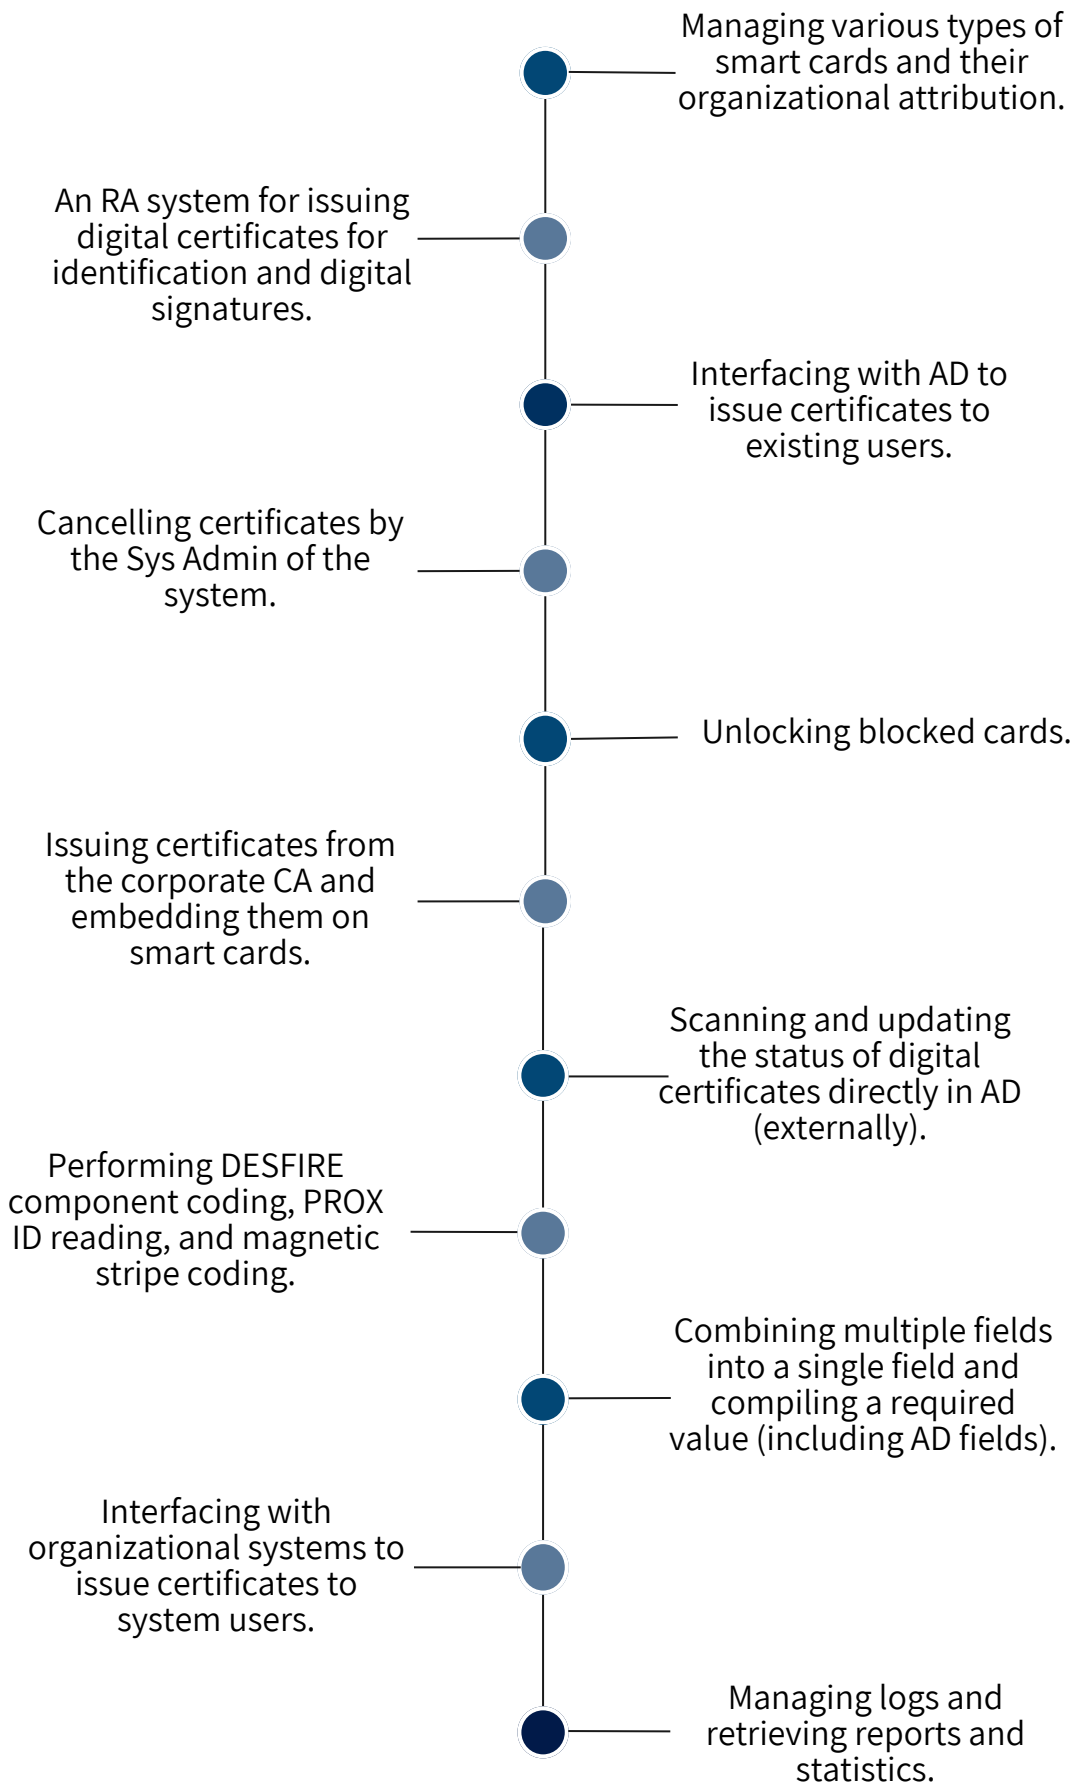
Managing various types of smart cards and their organizational attribution.

An RA system for issuing digital certificates for identification and digital signatures.

Interfacing with AD to issue certificates to existing users.

Cancelling certificates by the Sys Admin of the system.

Unlocking blocked cards.

Issuing certificates from the corporate CA and embedding them on smart cards.

Scanning and updating the status of digital certificates directly in AD (externally).

Performing DESFIRE component coding, PROX ID reading, and magnetic stripe coding.

Combining multiple fields into a single field and compiling a required value (including AD fields).

Interfacing with organizational systems to issue certificates to system users.

Managing logs and retrieving reports and statistics.